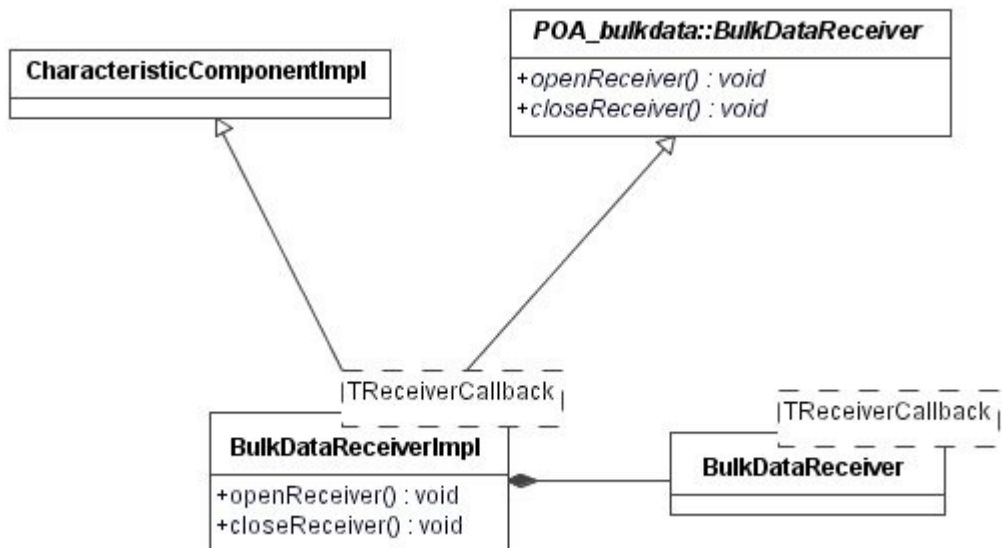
CharacteristicComponentImpl

POA_bulkdata::BulkDataReceiver
+openReceiver() : void
+closeReceiver() : void

TReceiverCallback
BulkDataReceiverImpl
+openReceiver() : void
+closeReceiver() : void

TReceiverCallback
BulkDataReceiver